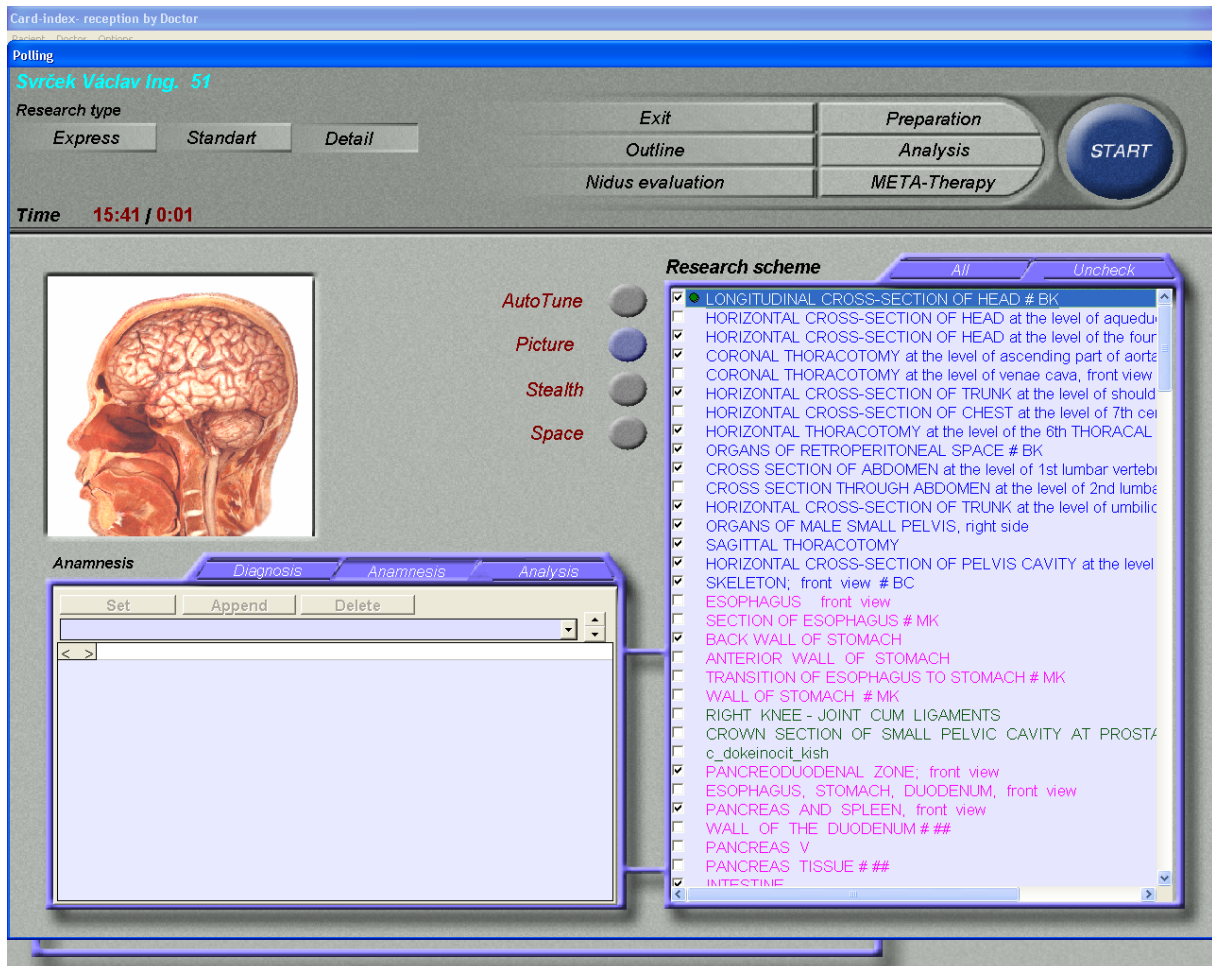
Card-index- reception by Doctor

Pacient Doctor Options

Polling

Svrček Václav Ing. 51

Research type

Express

Standart

Detail

Exit

Outline

Nidus evaluation

Preparation

Analysis

META-Therapy

START

Time 15:41 / 0:01

Research scheme

All

Uncheck

AutoTune

Picture

Stealth

Space

LONGITUDINAL CROSS-SECTION OF HEAD # BK
HORIZONTAL CROSS-SECTION OF HEAD at the level of aquedu
HORIZONTAL CROSS-SECTION OF HEAD at the level of the four
CORONAL THORACOTOMY at the level of ascending part of aorta
CORONAL THORACOTOMY at the level of venae cava, front view
HORIZONTAL CROSS-SECTION OF TRUNK at the level of should
HORIZONTAL CROSS-SECTION OF CHEST at the level of 7th cer
HORIZONTAL THORACOTOMY at the level of the 6th THORACAL
ORGANS OF RETROPERITONEAL SPACE # BK
CROSS SECTION OF ABDOMEN at the level of 1st lumbar vertebr
CROSS SECTION THROUGH ABDOMEN at the level of 2nd lumba
HORIZONTAL CROSS-SECTION OF TRUNK at the level of umbilic
ORGANS OF MALE SMALL PELVIS, right side
SAGITTAL THORACOTOMY
HORIZONTAL CROSS-SECTION OF PELVIS CAVITY at the level
SKELETON; front view # BC
ESOPHAGUS front view
SECTION OF ESOPHAGUS # MK
BACK WALL OF STOMACH
ANTERIOR WALL OF STOMACH
TRANSITION OF ESOPHAGUS TO STOMACH # MK
WALL OF STOMACH # MK
RIGHT KNEE - JOINT CUM LIGAMENTS
CROWN SECTION OF SMALL PELVIC CAVITY AT PROST
c_dokeinocit_kish
PANCREODUODENAL ZONE; front view
ESOPHAGUS, STOMACH, DUODENUM, front view
PANCREAS AND SPLEEN, front view
WALL OF THE DUODENUM # ##
PANCREAS V
PANCREAS TISSUE # ##
INTESTINE

Anamnesis

Diagnosis

Anamnesis

Analysis

Set

Append

Delete

< >